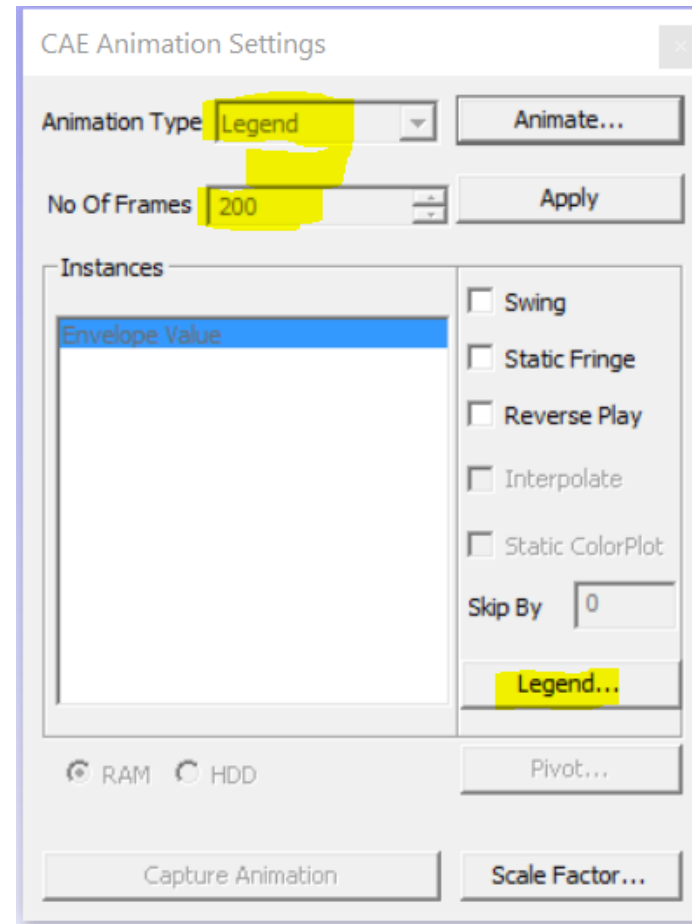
CAE Animation Settings

Animation Type Legend

Animate...

No Of Frames 200

Apply

Instances

Envelope Value

Swing

Static Fringe

Reverse Play

Interpolate

Static ColorPlot

Skip By 0

Legend...

RAM HDD

Pivot...

Capture Animation

Scale Factor...